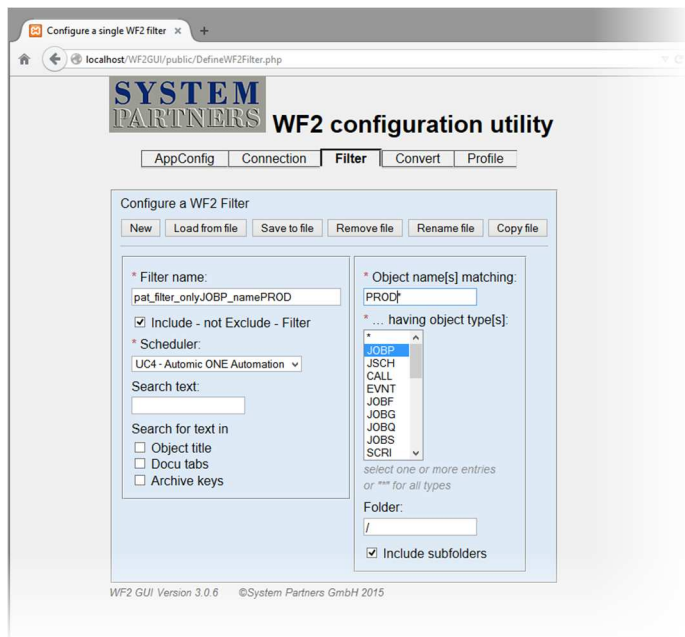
Configure a single WF2 filter ×

localhost/WF2GUI/public/DefineWF2Filter.php

SYSTEM PARTNERS WF2 configuration utility

AppConfig | Connection | Filter | Convert | Profile

Configure a WF2 Filter

New | Load from file | Save to file | Remove file | Rename file | Copy file

* Filter name:
pat_filter_onlyJOBP_namePROD

☑ Include - not Exclude - Filter

* Scheduler:
UC4 - Automic ONE Automation

Search text:

Search for text in
☐ Object title
☐ Docu tabs
☐ Archive keys

* Object name[s] matching:
PROD*

* … having object type[s]:
*
JOBP
JSCH
CALL
EVNT
JOBF
JOBG
JOBQ
JOBS
SCRI

select one or more entries
or "*" for all types

Folder:
/

☑ Include subfolders

WF2 GUI Version 3.0.6 ©System Partners GmbH 2015